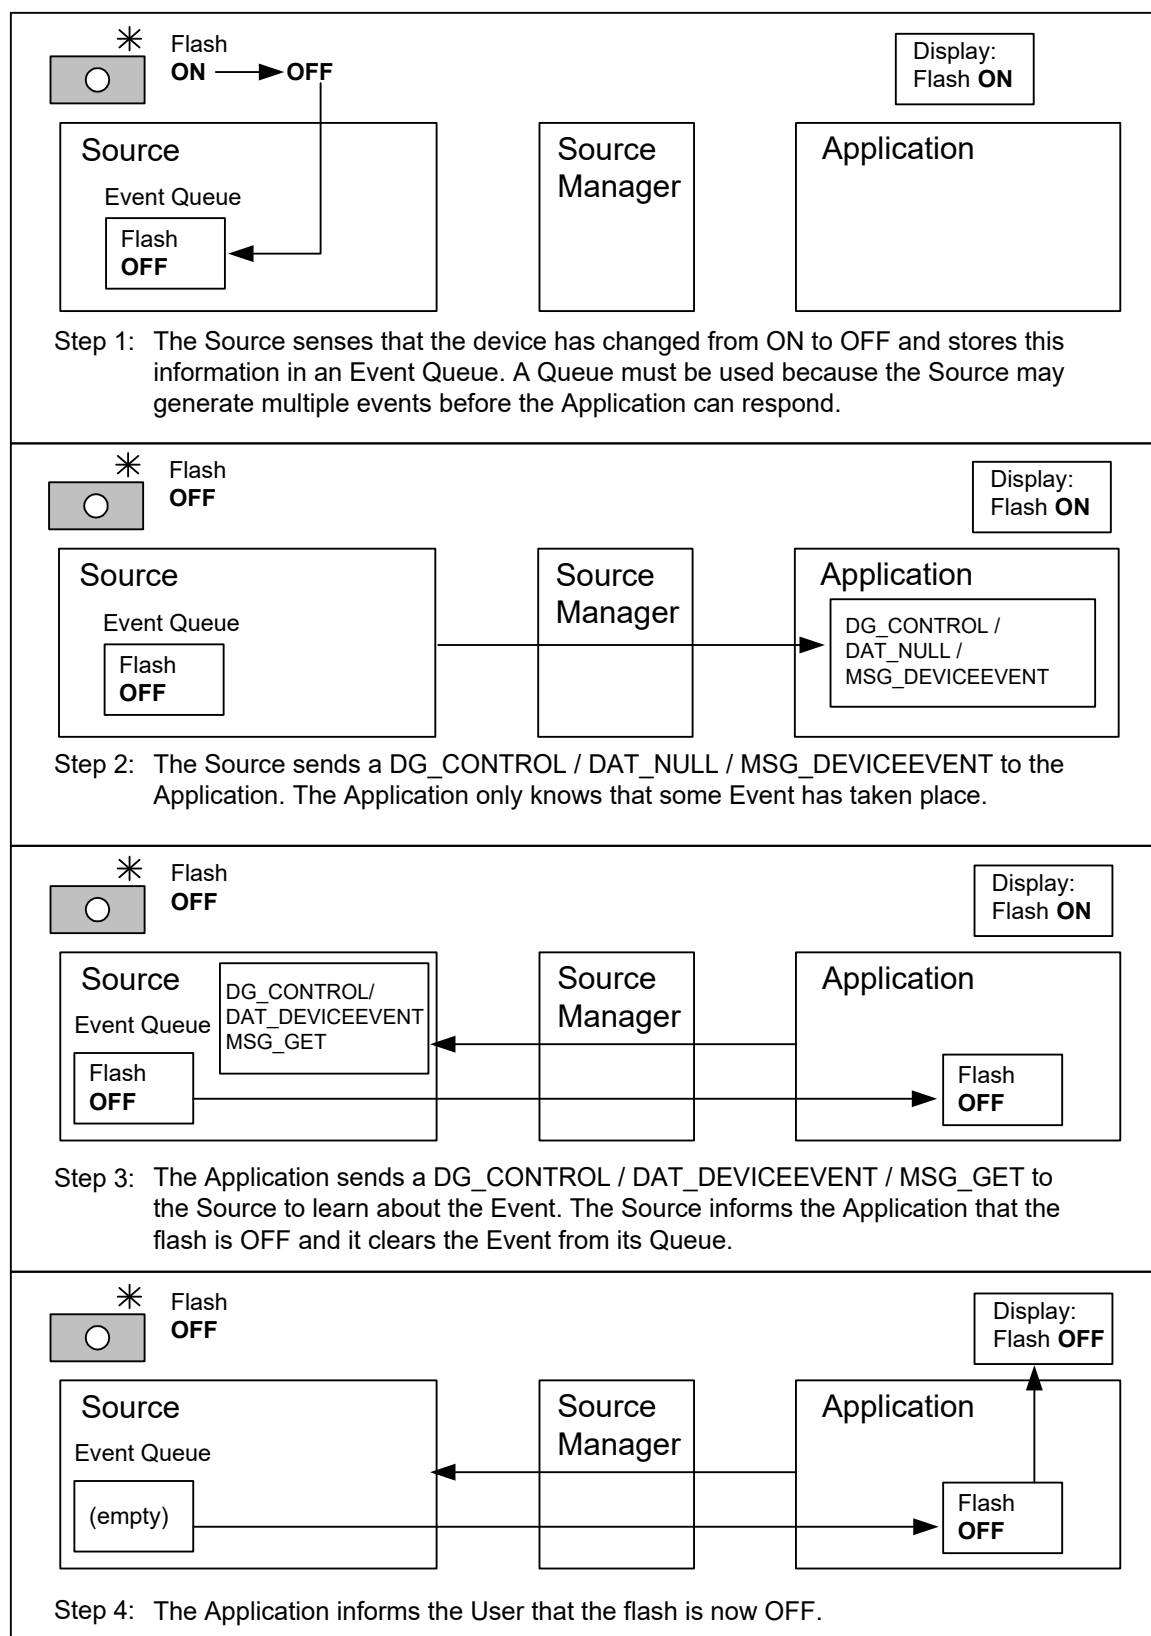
Flash
**ON** → **OFF**

Display:
Flash **ON**

Source
Event Queue
Flash
**OFF**

Source
Manager

Application

Step 1: The Source senses that the device has changed from ON to OFF and stores this information in an Event Queue. A Queue must be used because the Source may generate multiple events before the Application can respond.

Flash
**OFF**

Display:
Flash **ON**

Source
Event Queue
Flash
**OFF**

Source
Manager

Application
DG_CONTROL /
DAT_NULL /
MSG_DEVICEEVENT

Step 2: The Source sends a DG_CONTROL / DAT_NULL / MSG_DEVICEEVENT to the Application. The Application only knows that some Event has taken place.

Flash
**OFF**

Display:
Flash **ON**

Source
DG_CONTROL/
DAT_DEVICEEVENT
MSG_GET
Event Queue
Flash
**OFF**

Source
Manager

Application
Flash
**OFF**

Step 3: The Application sends a DG_CONTROL / DAT_DEVICEEVENT / MSG_GET to the Source to learn about the Event. The Source informs the Application that the flash is OFF and it clears the Event from its Queue.

Flash
**OFF**

Display:
Flash **OFF**

Source
Event Queue
(empty)

Source
Manager

Application
Flash
**OFF**

Step 4: The Application informs the User that the flash is now OFF.